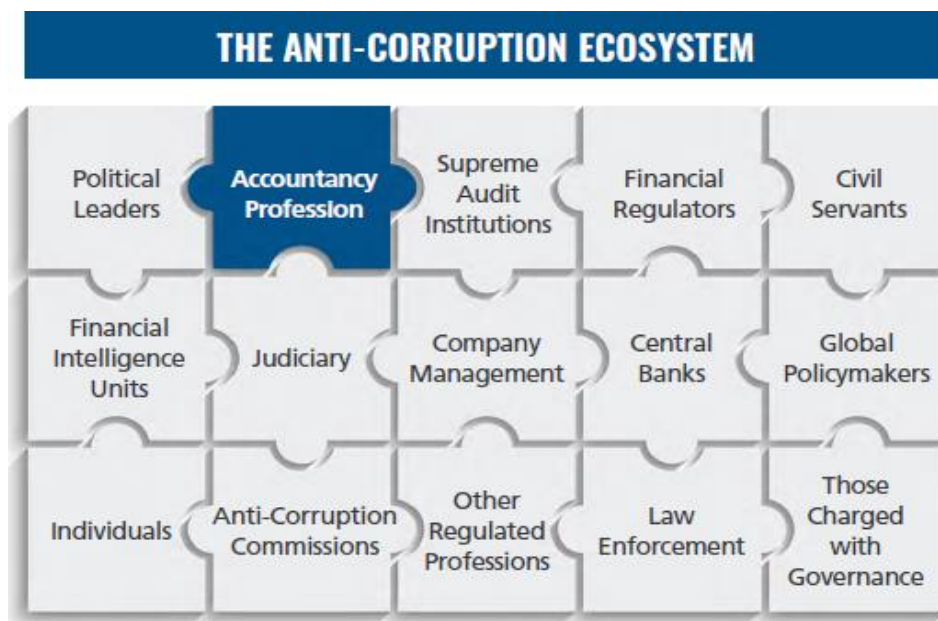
THE ANTI-CORRUPTION ECOSYSTEM

| Political Leaders | Accountancy Profession | Supreme Audit Institutions | Financial Regulators | Civil Servants |
|---|---|---|---|---|
| Financial Intelligence Units | Judiciary | Company Management | Central Banks | Global Policymakers |
| Individuals | Anti-Corruption Commissions | Other Regulated Professions | Law Enforcement | Those Charged with Governance |